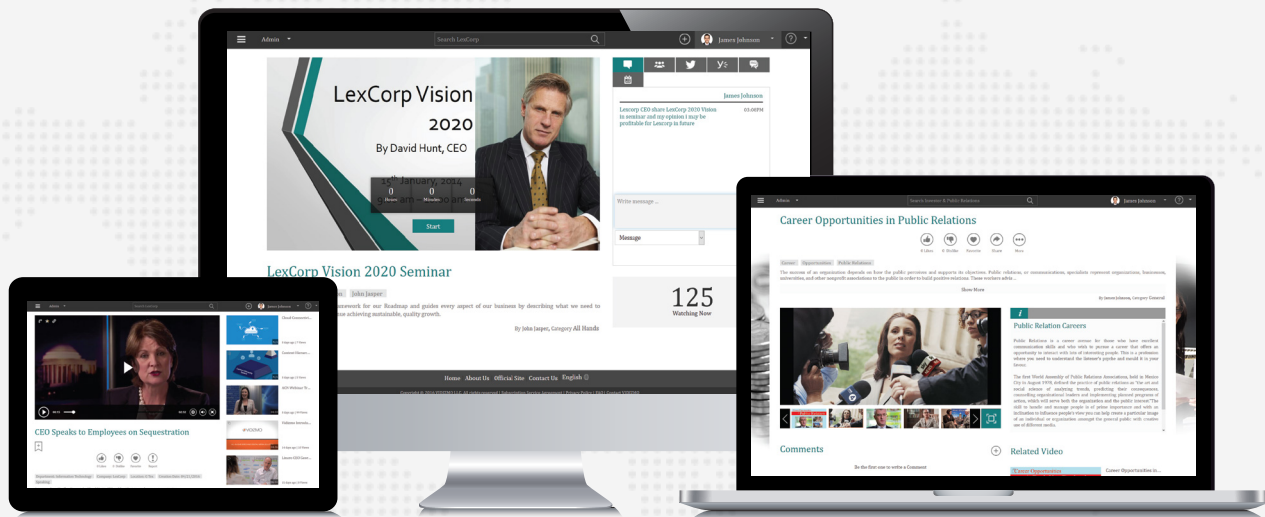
Admin

Search LexCorp

James Johnson

LexCorp Vision 2020

By David Hunt, CEO

31th January, 2014

0 Hours 0 Minutes 0 Seconds

Start

James Johnson

LexCorp CEO share LexCorp 2020 Vision to seminar and my opinion i may be profitable for Lexcorp in future 03:00PM

Write message ...

Message

LexCorp Vision 2020 Seminar

John Jasper

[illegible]mework for our Roadmap and guides every aspect of our business by describing what we need to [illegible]ue achieving sustainable, quality growth.

By John Jasper, Category All Hands

125
Watching Now

Home About Us Official Site Contact Us English

Admin

James Johnson

CEO Speaks to Employees on Sequestration

Admin

Search Internet & Public Relation

James Johnson

Career Opportunities in Public Relations

0 Likes 0 Dislike Favorite Share More

Show More

By James Johnson, Category General

Public Relation Careers

Comments

Be the first one to write a Comment

Related Video

Career Opportunities in...